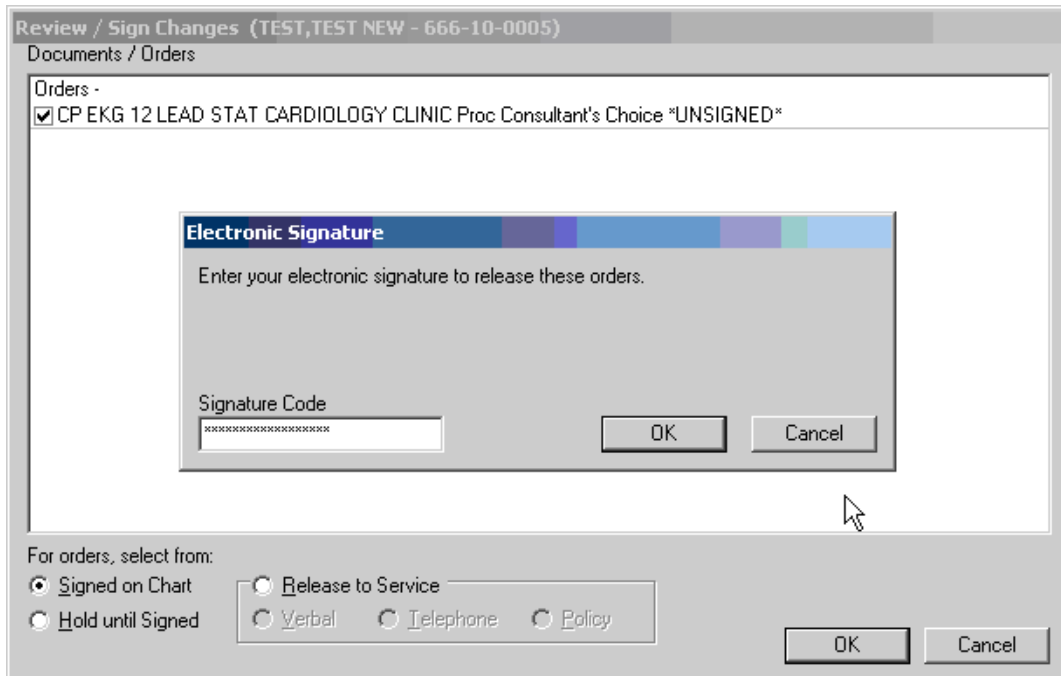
Review / Sign Changes (TEST,TEST NEW - 666-10-0005)
Documents / Orders

Orders -
CP EKG 12 LEAD STAT CARDIOLOGY CLINIC Proc Consultant's Choice *UNSIGNED*

Electronic Signature
Enter your electronic signature to release these orders.

Signature Code
******************
OK
Cancel

For orders, select from:
Signed on Chart
Hold until Signed
Release to Service
Verbal
Telephone
Policy
OK
Cancel